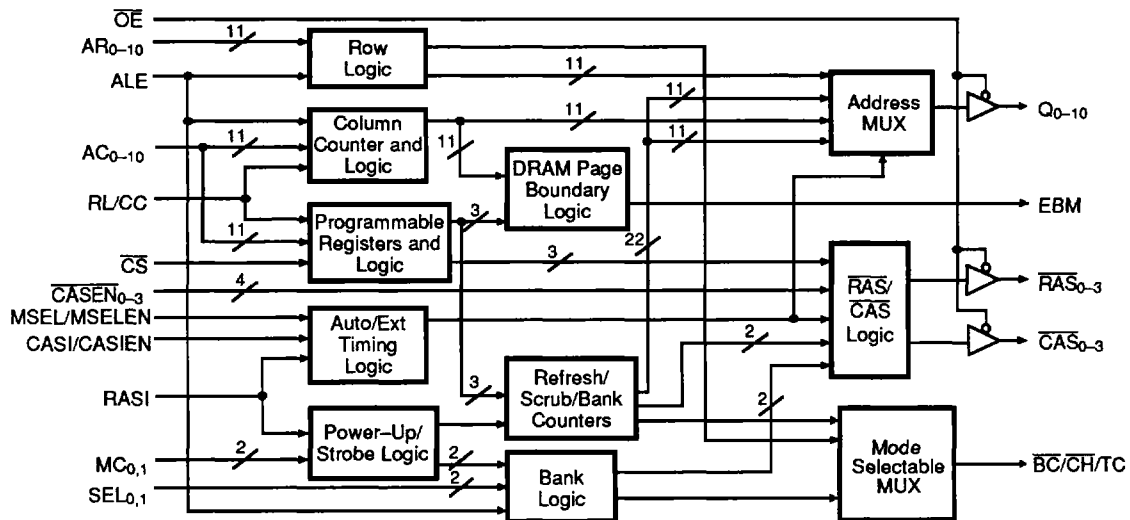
$\overline{OE}$
$AR_{0-10}$
11
Row Logic
11
ALE
11
Address MUX
$Q_{0-10}$
11
Column Counter and Logic
11
$AC_{0-10}$
11
DRAM Page Boundary Logic
RL/CC
EBM
Programmable Registers and Logic
3
11
22
$\overline{CS}$
3
$\overline{CASEN}_{0-3}$
4
$\overline{RAS}$/ $\overline{CAS}$ Logic
$\overline{RAS}_{0-3}$
MSEL/MSELEN
Auto/Ext Timing Logic
CASI/CASIEN
2
$\overline{CAS}_{0-3}$
RASI
3
Refresh/ Scrub/Bank Counters
2
Power-Up/ Strobe Logic
Mode Selectable MUX
$MC_{0,1}$
2
2
$\overline{BC}$/$\overline{CH}$/TC
$SEL_{0,1}$
2
Bank Logic